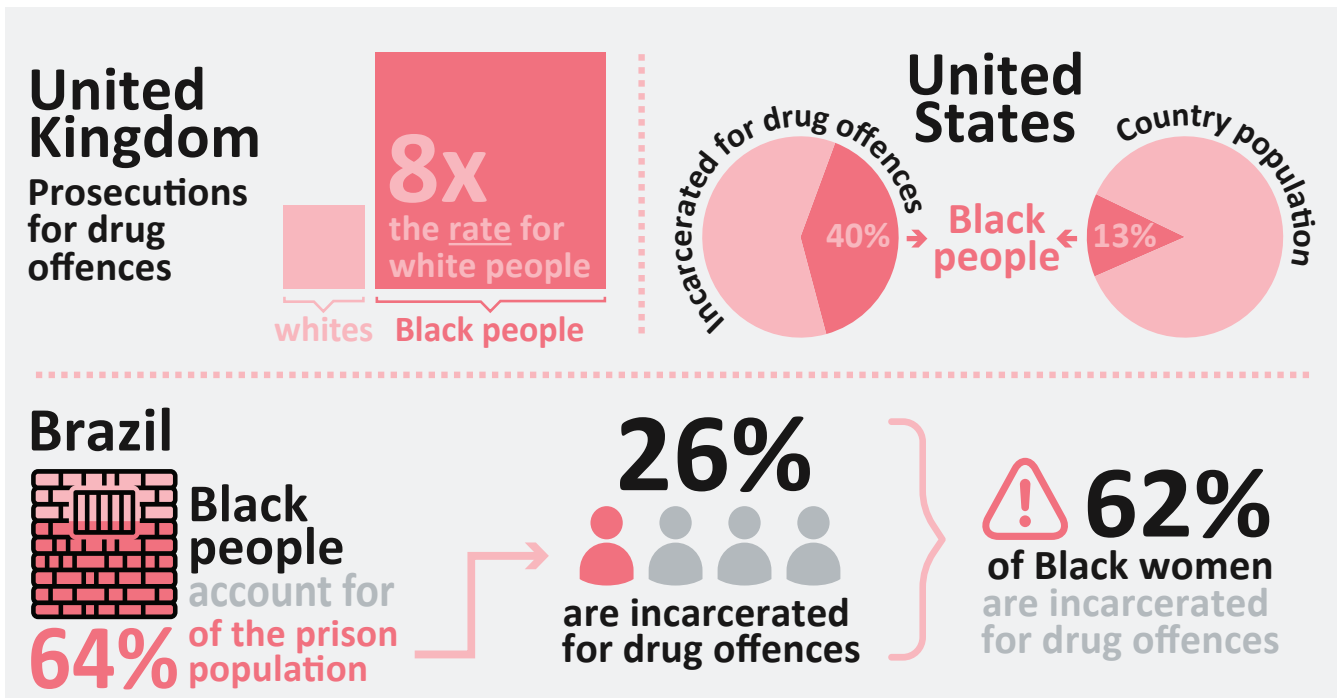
United Kingdom
Prosecutions for drug offences

8x
the rate for white people

whites
Black people

United States

Incarcerated for drug offences
40%
Black people
13%
Country population

Brazil

Black people
account for
64%
of the prison population

26%
are incarcerated for drug offences

62%
of Black women
are incarcerated for drug offences